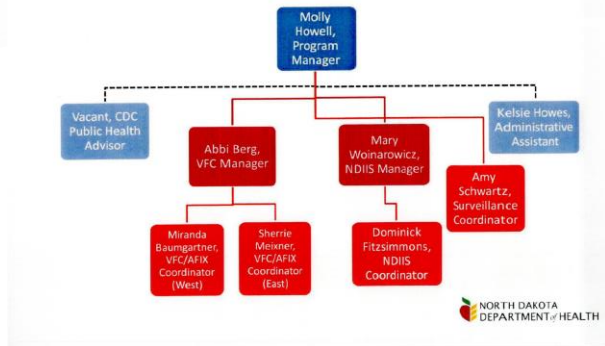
Molly Howell, Program Manager

Vacant, CDC Public Health Advisor

Kelsie Howes, Administrative Assistant

Abbi Berg, VFC Manager

Mary Woinarowicz, NDIIS Manager

Amy Schwartz, Surveillance Coordinator

Miranda Baumgartner, VFC/AFIX Coordinator (West)

Sherrie Meixner, VFC/AFIX Coordinator (East)

Dominick Fitzsimmons, NDIIS Coordinator

NORTH DAKOTA DEPARTMENT of HEALTH